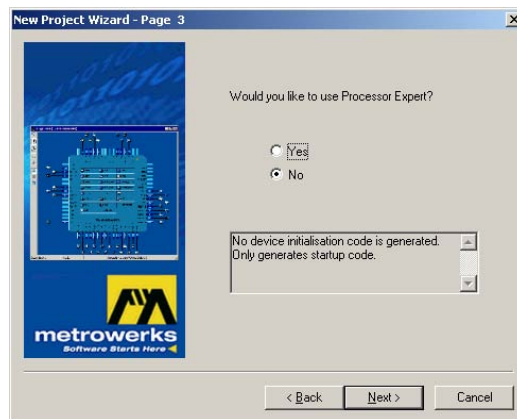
New Project Wizard - Page 3

Would you like to use Processor Expert?

Yes

No

No device initialisation code is generated. Only generates startup code.

metrowerks
Software Starts Here

< Back
Next >
Cancel